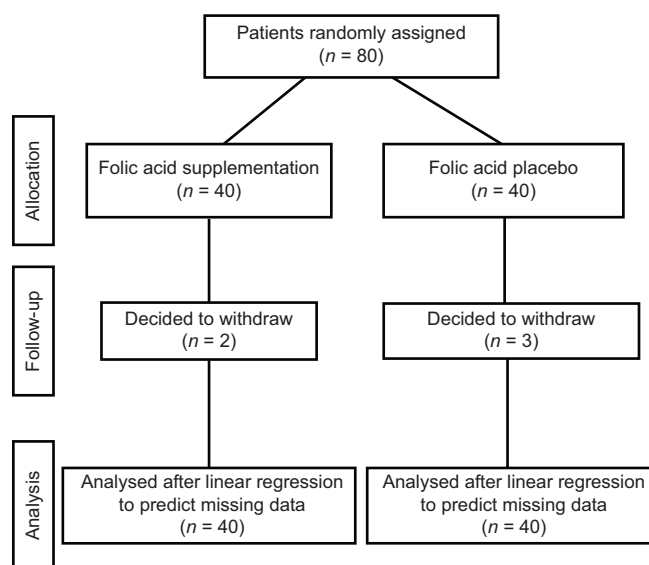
Patients randomly assigned
($n$ = 80)

Allocation

Folic acid supplementation
($n$ = 40)

Folic acid placebo
($n$ = 40)

Follow-up

Decided to withdraw
($n$ = 2)

Decided to withdraw
($n$ = 3)

Analysis

Analysed after linear regression to predict missing data
($n$ = 40)

Analysed after linear regression to predict missing data
($n$ = 40)